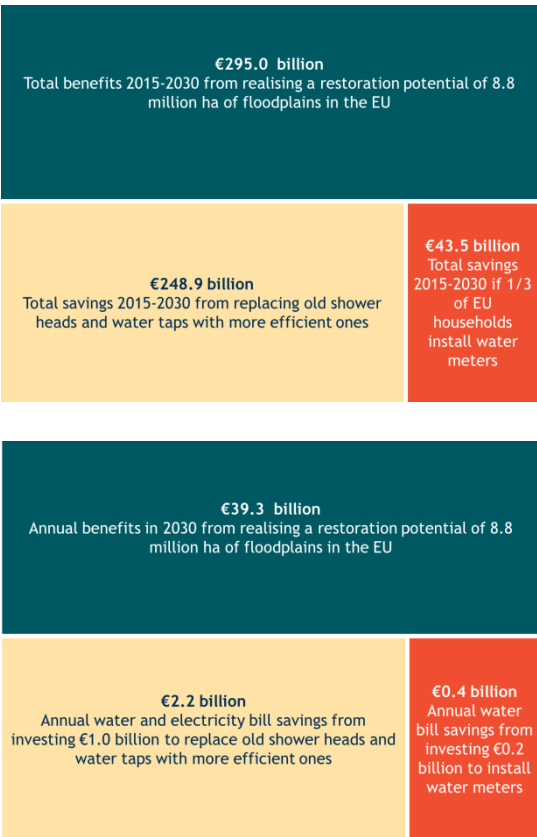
€295.0 billion
Total benefits 2015-2030 from realising a restoration potential of 8.8 million ha of floodplains in the EU

€248.9 billion
Total savings 2015-2030 from replacing old shower heads and water taps with more efficient ones

€43.5 billion
Total savings 2015-2030 if 1/3 of EU households install water meters

€39.3 billion
Annual benefits in 2030 from realising a restoration potential of 8.8 million ha of floodplains in the EU

€2.2 billion
Annual water and electricity bill savings from investing €1.0 billion to replace old shower heads and water taps with more efficient ones

€0.4 billion
Annual water bill savings from investing €0.2 billion to install water meters